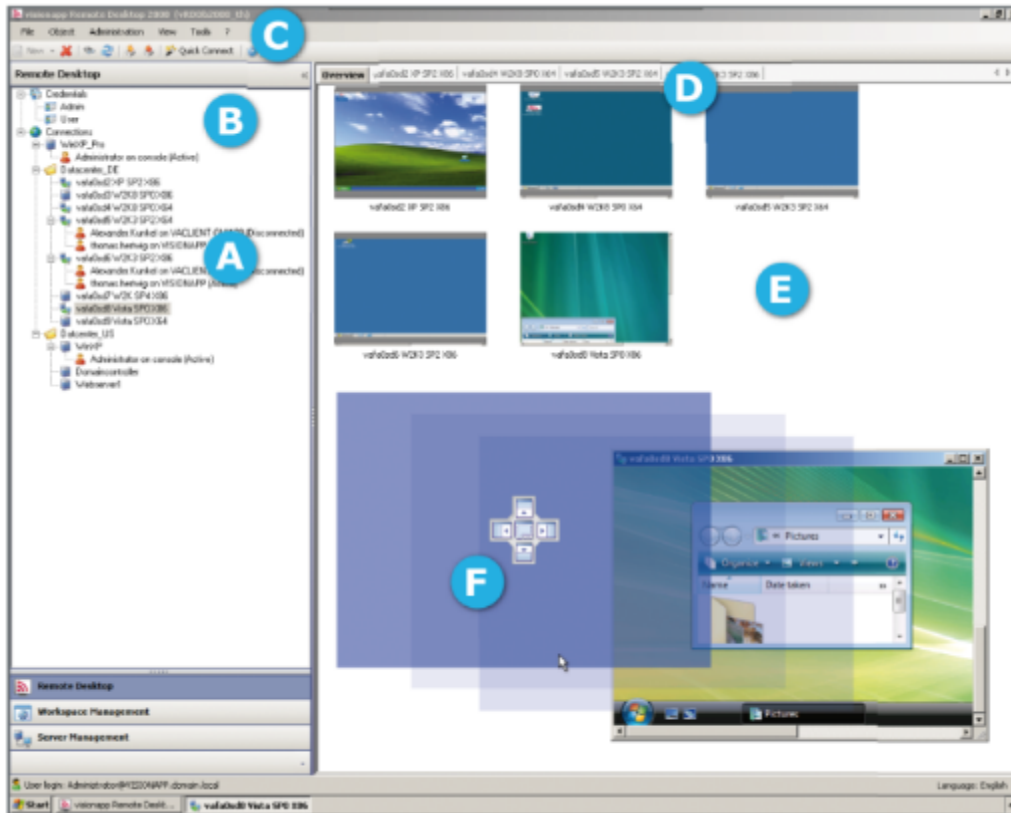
visionapp Remote Desktop 2008 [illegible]

File Object Administration View Tools ?

New Quick Connect

C

Remote Desktop

Credentials
Admin
User
Connections
WinXP_Pro
Administrator on console (Active)
Datacenter_DE
vafa0xd2 XP SP2 X86
vafa0xd3 W2K8 SP0 X86
vafa0xd4 W2K8 SP0 X64
vafa0xd5 W2K3 SP2 X64
Alexander Kunkel on VACLIENT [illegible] (Disconnected)
thomas.herwig on VISIONAPP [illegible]
vafa0xd6 W2K3 SP2 X86
Alexander Kunkel on VACLIENT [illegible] (Disconnected)
thomas.herwig on VISIONAPP (Active)
vafa0xd7 W2K SP4 X86
vafa0xd8 Vista SP0 X86
vafa0xd9 Vista SP0 X64
Datacenter_US
WinXP
Administrator on console (Active)
Domaincontroller
Webserver1

B

A

Remote Desktop
Workspace Management
Server Management

Overview vafa0xd2 XP SP2 X86 vafa0xd4 W2K8 SP0 X64 vafa0xd5 W2K3 SP2 X64 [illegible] W2K3 SP2 X86

D

vafa0xd2 XP SP2 X86
vafa0xd4 W2K8 SP0 X64
vafa0xd5 W2K3 SP2 X64
vafa0xd6 W2K3 SP2 X86
vafa0xd8 Vista SP0 X86

E

vafa0xd8 Vista SP0 X86

Pictures
Organize Views
Name Date taken

F

Pictures

User login: Administrator@VISIONAPP.domain.local

Language: English

Start visionapp Remote Deskt... vafa0xd8 Vista SP0 X86